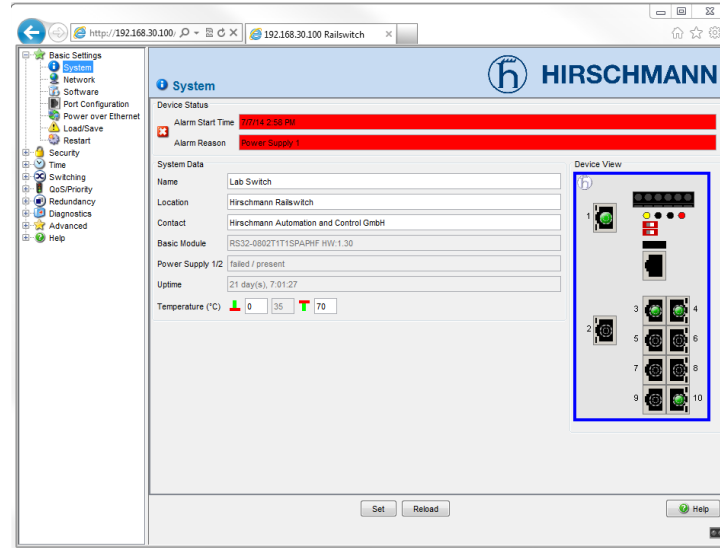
http://192.168.30.100/
192.168.30.100 Railswitch

Basic Settings
System
Network
Software
Port Configuration
Power over Ethernet
Load/Save
Restart
Security
Time
Switching
QoS/Priority
Redundancy
Diagnostics
Advanced
Help

System

HIRSCHMANN

Device Status
Alarm Start Time 7/7/14 2:58 PM
Alarm Reason Power Supply 1

System Data
Name Lab Switch
Location Hirschmann Railswitch
Contact Hirschmann Automation and Control GmbH
Basic Module RS32-0802T1T1SPAPHF HW:1.30
Power Supply 1/2 failed / present
Uptime 21 day(s), 7:01:27
Temperature (°C) 0 35 70

Device View
1
2
3
4
5
6
7
8
9
10

Set
Reload
Help